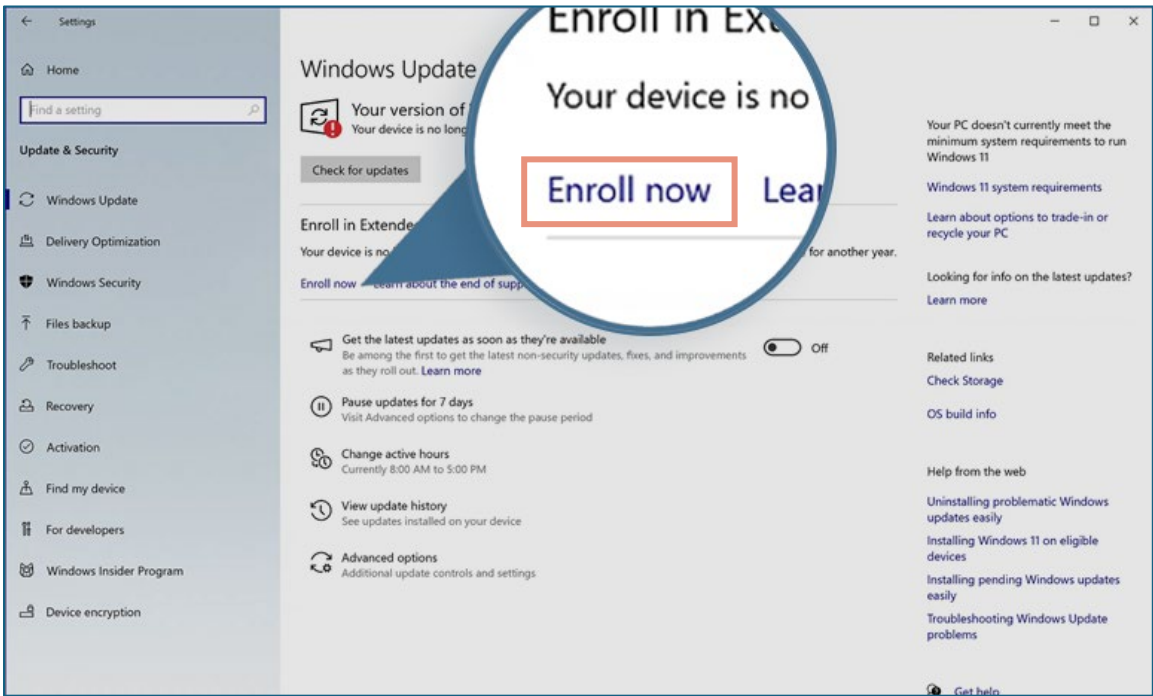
Settings

Home

Find a setting

Update & Security

Windows Update

Delivery Optimization

Windows Security

Files backup

Troubleshoot

Recovery

Activation

Find my device

For developers

Windows Insider Program

Device encryption

Windows Update

Your version of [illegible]
Your device is no long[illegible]

Check for updates

Enroll in Extende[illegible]
Your device is no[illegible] for another year.
Enroll now Learn about the end of supp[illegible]

Enroll in Ext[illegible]
Your device is no
Enroll now Lear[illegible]

Get the latest updates as soon as they're available
Be among the first to get the latest non-security updates, fixes, and improvements as they roll out. Learn more
Off

Pause updates for 7 days
Visit Advanced options to change the pause period

Change active hours
Currently 8:00 AM to 5:00 PM

View update history
See updates installed on your device

Advanced options
Additional update controls and settings

Your PC doesn't currently meet the minimum system requirements to run Windows 11

Windows 11 system requirements

Learn about options to trade-in or recycle your PC

Looking for info on the latest updates?
Learn more

Related links
Check Storage
OS build info

Help from the web
Uninstalling problematic Windows updates easily
Installing Windows 11 on eligible devices
Installing pending Windows updates easily
Troubleshooting Windows Update problems

Get help